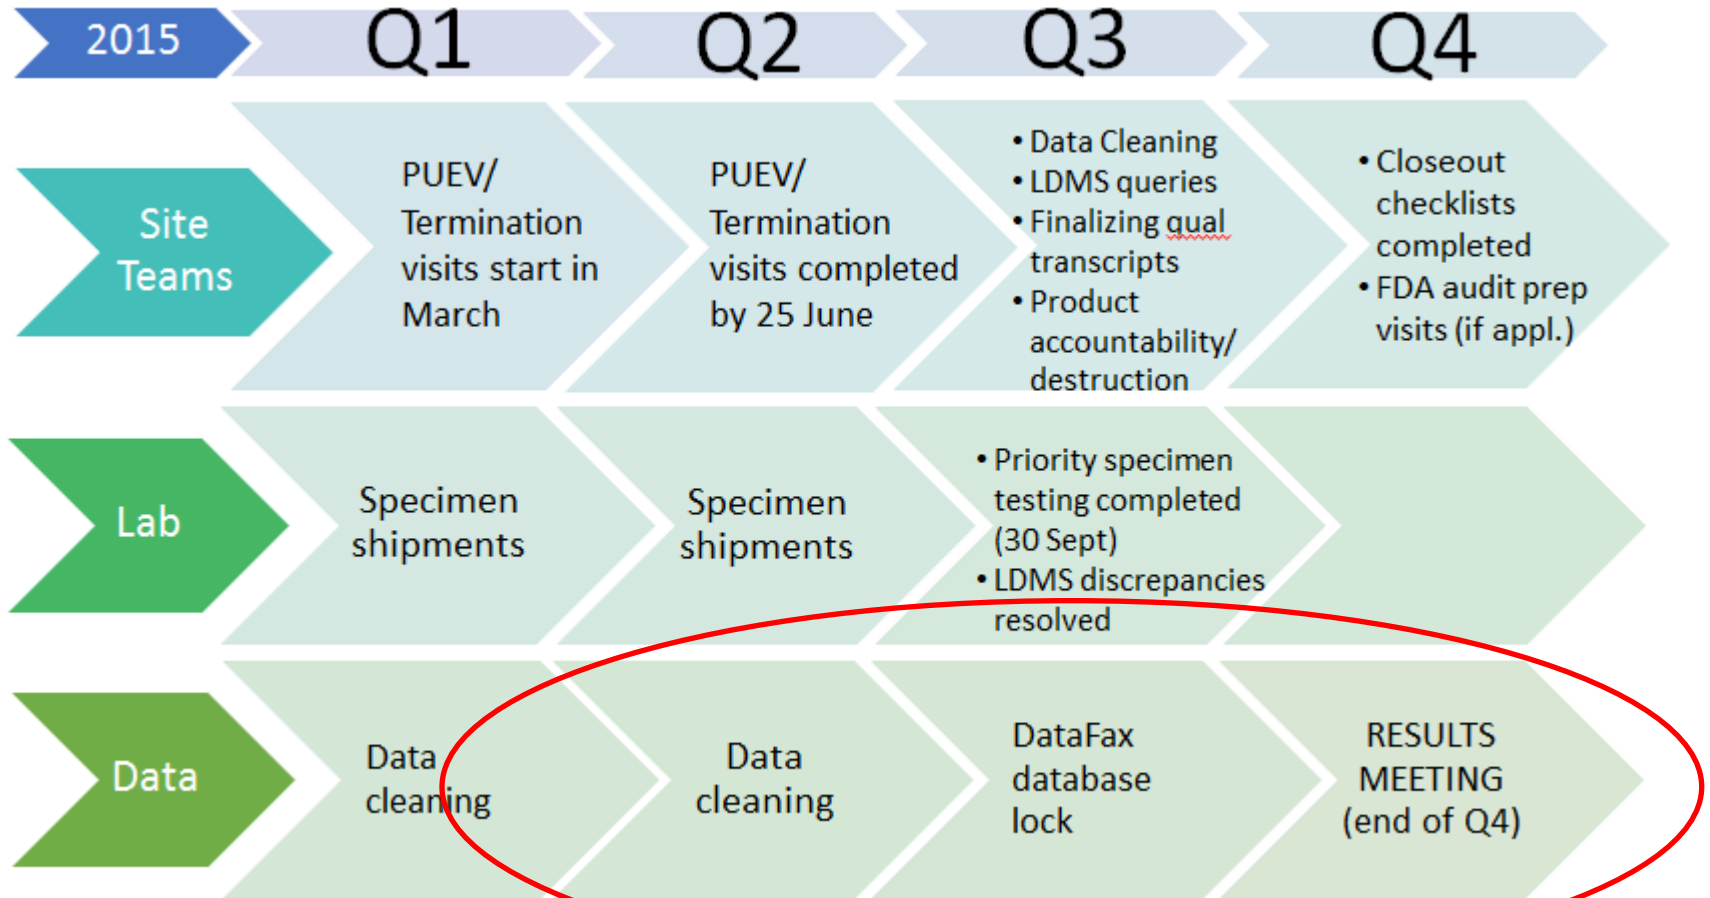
2015

Q1

Q2

Q3

Q4

Site Teams

PUEV/ Termination visits start in March

PUEV/ Termination visits completed by 25 June

• Data Cleaning
• LDMS queries
• Finalizing qual transcripts
• Product accountability/ destruction

• Closeout checklists completed
• FDA audit prep visits (if appl.)

Lab

Specimen shipments

Specimen shipments

• Priority specimen testing completed (30 Sept)
• LDMS discrepancies resolved

Data

Data cleaning

Data cleaning

DataFax database lock

RESULTS MEETING (end of Q4)